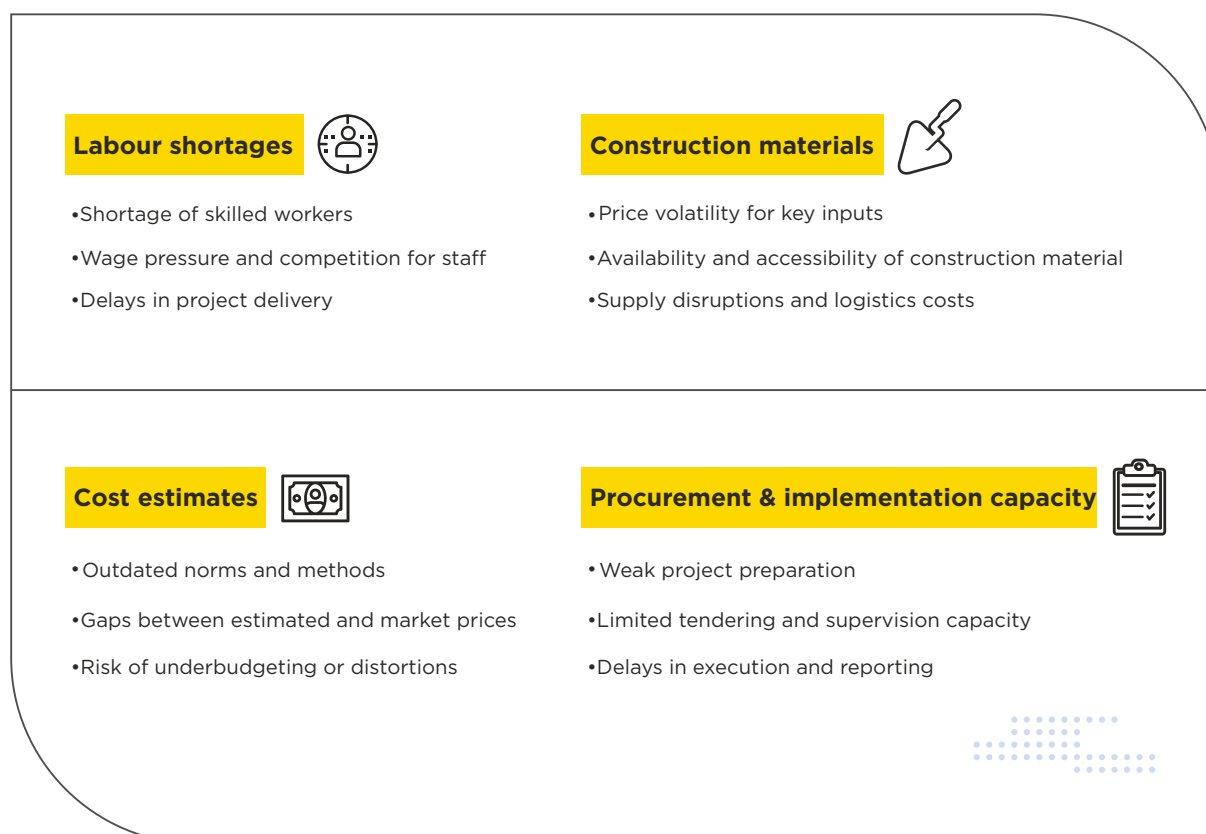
Labour shortages

•Shortage of skilled workers
•Wage pressure and competition for staff
•Delays in project delivery

Construction materials

•Price volatility for key inputs
•Availability and accessibility of construction material
•Supply disruptions and logistics costs

Cost estimates

•Outdated norms and methods
•Gaps between estimated and market prices
•Risk of underbudgeting or distortions

Procurement & implementation capacity

•Weak project preparation
•Limited tendering and supervision capacity
•Delays in execution and reporting